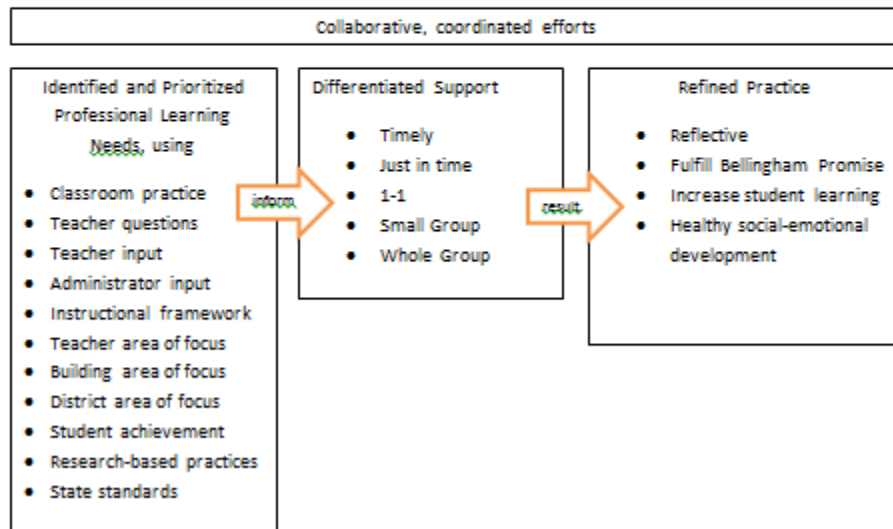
Collaborative, coordinated efforts

Identified and Prioritized Professional Learning Needs, using

- Classroom practice
- Teacher questions
- Teacher input
- Administrator input
- Instructional framework
- Teacher area of focus
- Building area of focus
- District area of focus
- Student achievement
- Research-based practices
- State standards

inform

Differentiated Support

- Timely
- Just in time
- 1-1
- Small Group
- Whole Group

result

Refined Practice

- Reflective
- Fulfill Bellingham Promise
- Increase student learning
- Healthy social-emotional development